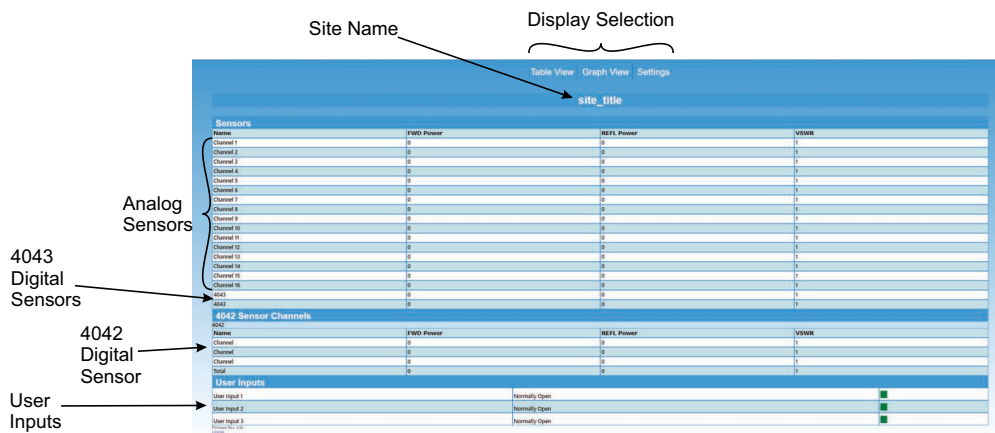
Site Name

Display Selection

Table View Graph View Settings

site_title

Sensors

| Name | FWD Power | REFL Power | VSWR |
|---|---|---|---|
| Channel 1 | 0 | 0 | 1 |
| Channel 2 | 0 | 0 | 1 |
| Channel 3 | 0 | 0 | 1 |
| Channel 4 | 0 | 0 | 1 |
| Channel 5 | 0 | 0 | 1 |
| Channel 6 | 0 | 0 | 1 |
| Channel 7 | 0 | 0 | 1 |
| Channel 8 | 0 | 0 | 1 |
| Channel 9 | 0 | 0 | 1 |
| Channel 10 | 0 | 0 | 1 |
| Channel 11 | 0 | 0 | 1 |
| Channel 12 | 0 | 0 | 1 |
| Channel 13 | 0 | 0 | 1 |
| Channel 14 | 0 | 0 | 1 |
| Channel 15 | 0 | 0 | 1 |
| Channel 16 | 0 | 0 | 1 |
| 4043 | 0 | 0 | 1 |
| 4043 | 0 | 0 | 1 |

Analog Sensors

4043 Digital Sensors

4042 Sensor Channels

4042

| Name | FWD Power | REFL Power | VSWR |
|---|---|---|---|
| Channel | 0 | 0 | 1 |
| Channel | 0 | 0 | 1 |
| Channel | 0 | 0 | 1 |
| Total | 0 | 0 | 1 |

4042 Digital Sensor

User Inputs

| | | |
|---|---|---|
| User Input 1 | Normally Open | |
| User Input 2 | Normally Open | |
| User Input 3 | Normally Open | |

User Inputs

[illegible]